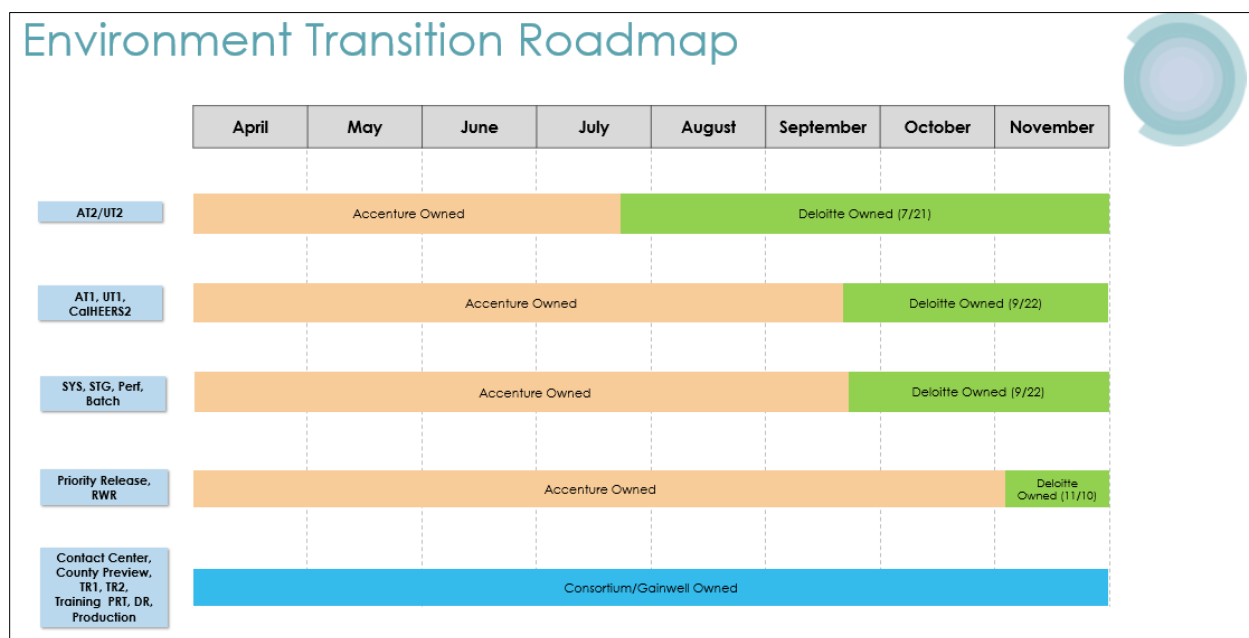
Environment Transition Roadmap

| April | May | June | July | August | September | October | November |
|---|---|---|---|---|---|---|---|

AT2/UT2
Accenture Owned
Deloitte Owned (7/21)

AT1, UT1, CalHEERS2
Accenture Owned
Deloitte Owned (9/22)

SYS, STG, Perf, Batch
Accenture Owned
Deloitte Owned (9/22)

Priority Release, RWR
Accenture Owned
Deloitte Owned (11/10)

Contact Center, County Preview, TR1, TR2, Training PRT, DR, Production
Consortium/Gainwell Owned